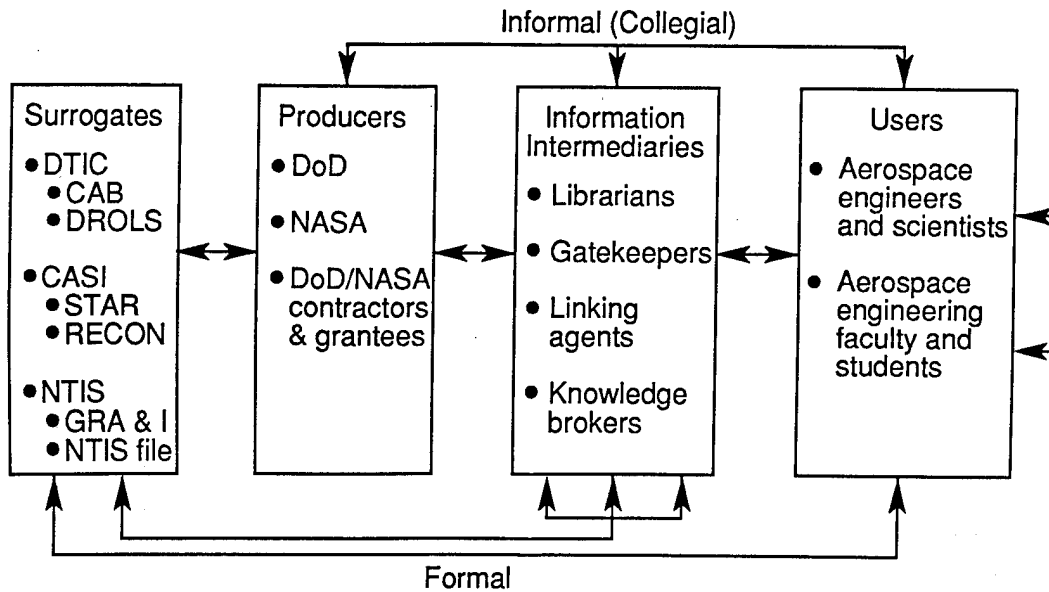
Informal (Collegial)

Surrogates
- DTIC
  - CAB
  - DROLS
- CASI
  - STAR
  - RECON
- NTIS
  - GRA & I
  - NTIS file

Producers
- DoD
- NASA
- DoD/NASA contractors & grantees

Information Intermediaries
- Librarians
- Gatekeepers
- Linking agents
- Knowledge brokers

Users
- Aerospace engineers and scientists
- Aerospace engineering faculty and students

Formal